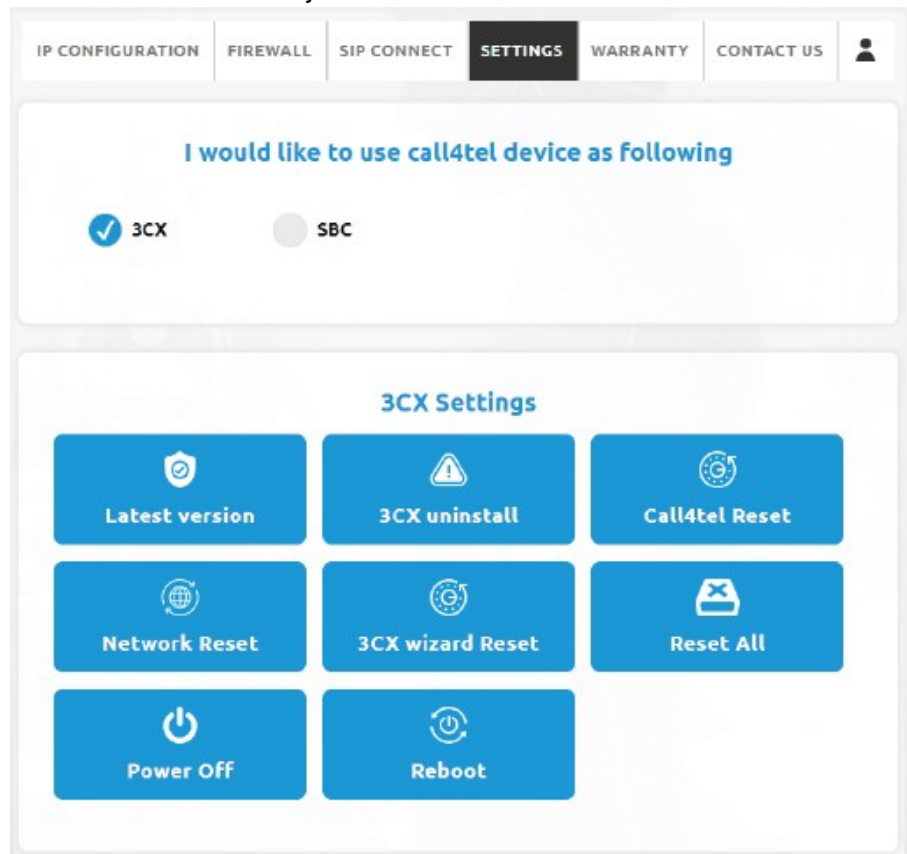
IP CONFIGURATION FIREWALL SIP CONNECT SETTINGS WARRANTY CONTACT US

I would like to use call4tel device as following

3CX SBC

3CX Settings

Latest version

3CX uninstall

Call4tel Reset

Network Reset

3CX wizard Reset

Reset All

Power Off

Reboot